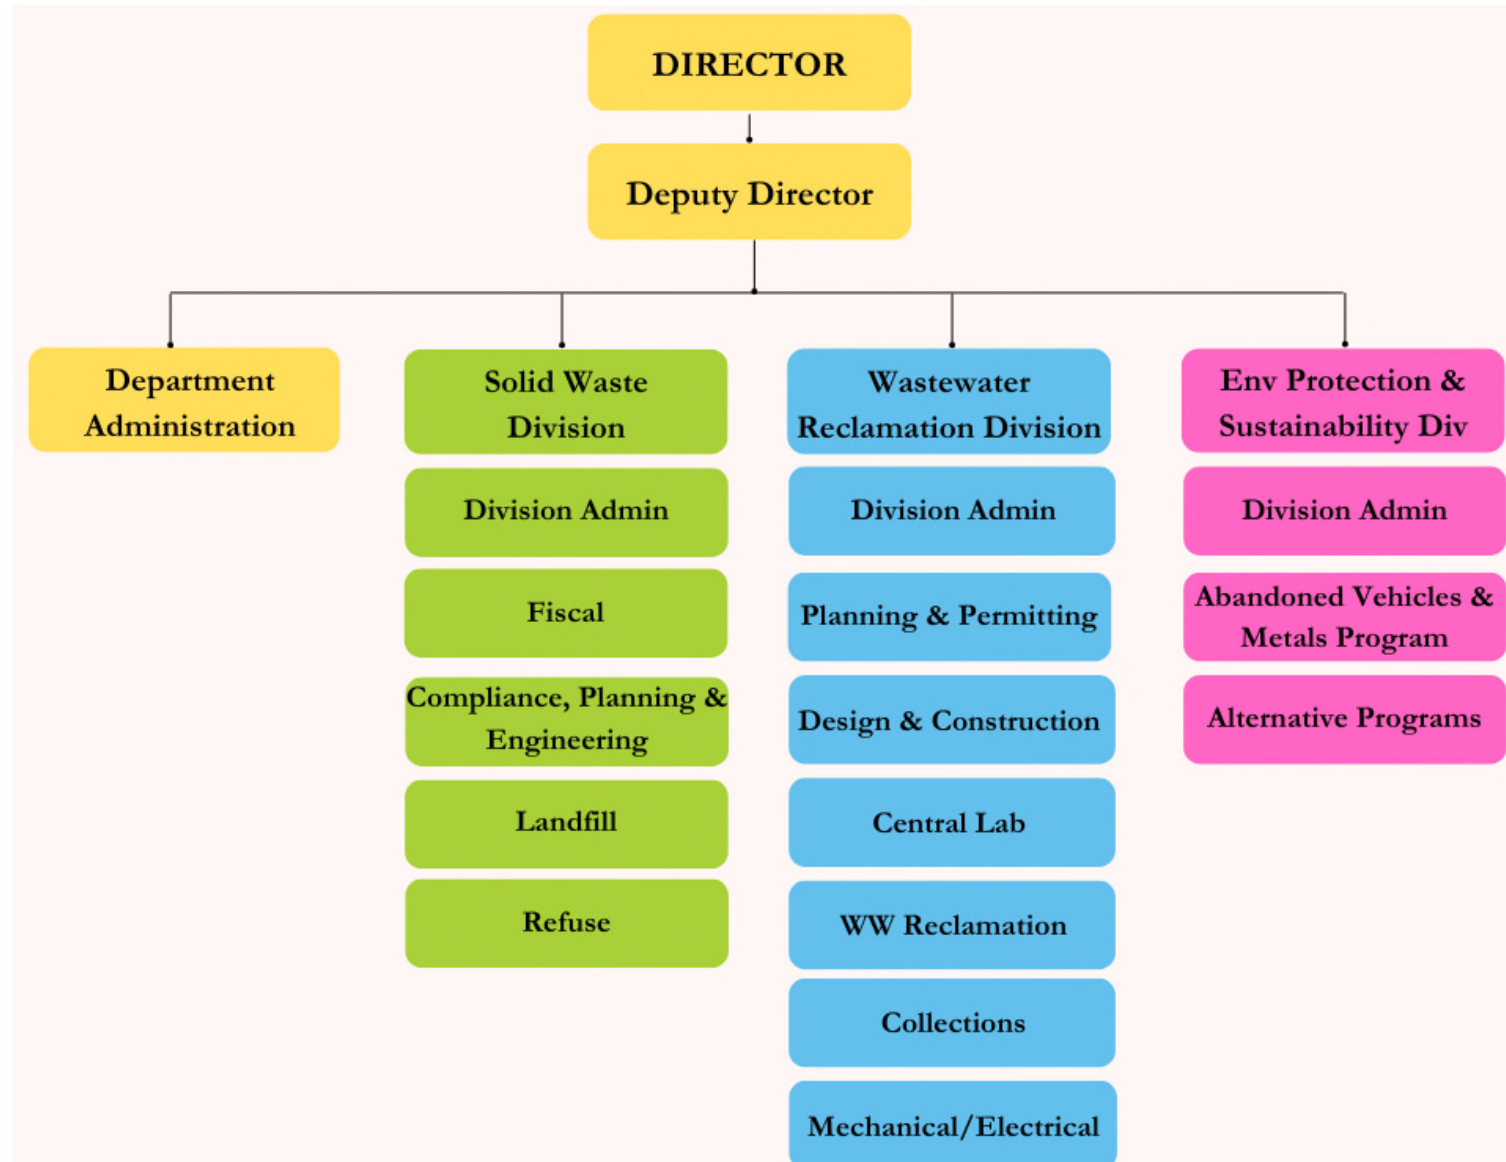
DIRECTOR

Deputy Director

Department Administration

Solid Waste Division

Division Admin

Fiscal

Compliance, Planning & Engineering

Landfill

Refuse

Wastewater Reclamation Division

Division Admin

Planning & Permitting

Design & Construction

Central Lab

WW Reclamation

Collections

Mechanical/Electrical

Env Protection & Sustainability Div

Division Admin

Abandoned Vehicles & Metals Program

Alternative Programs